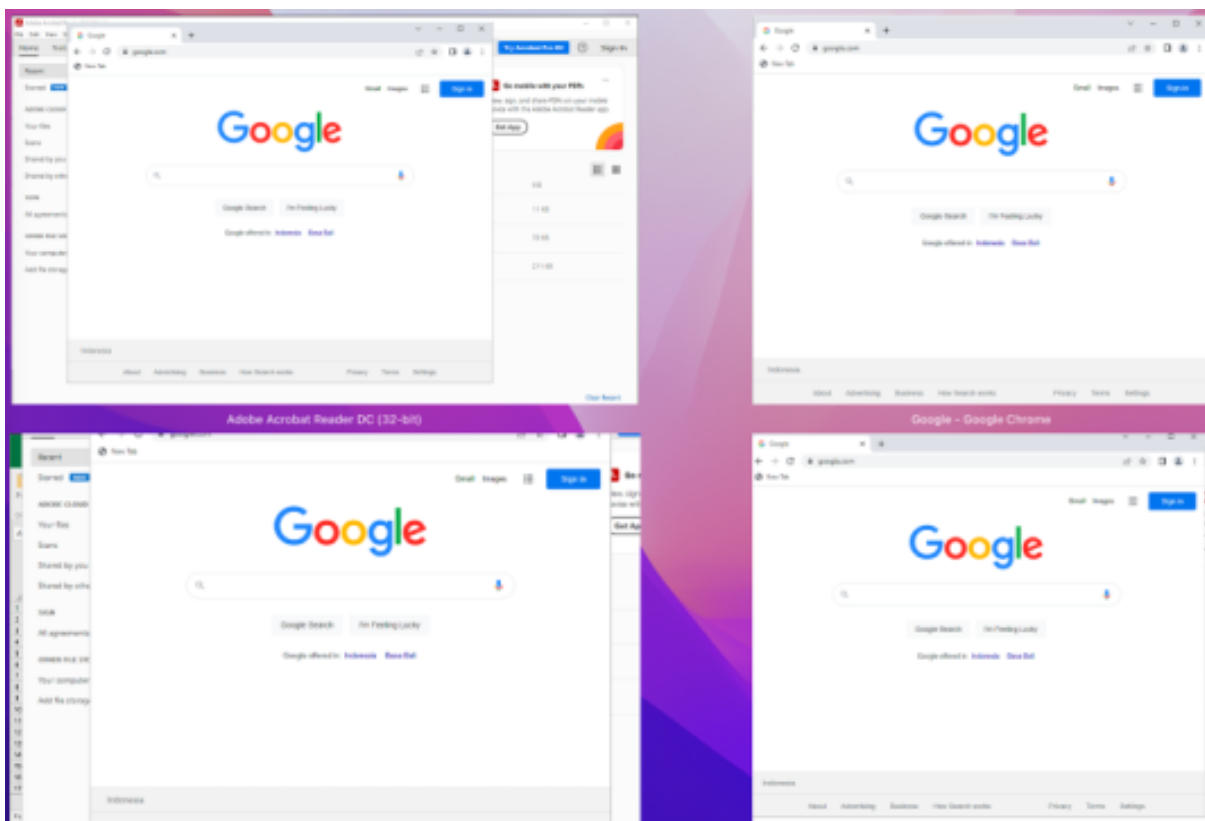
Google
google.com
New Tab
Gmail Images Sign in
Google
Google Search I'm Feeling Lucky
Google offered in: Indonesia Basa Bali
Indonesia
About Advertising Business How Search works Privacy Terms Settings

Home Recent Starred Adobe cloud Your files Scans Shared by you Shared by others Sign All agreements Other file storage Your computer Add file storage
Try Acrobat Pro DC Sign In
Go mobile with your PDFs
Get App
Clear Recent

Adobe Acrobat Reader DC (32-bit)

Google
google.com
New Tab
Gmail Images Sign in
Google
Google Search I'm Feeling Lucky
Google offered in: Indonesia Basa Bali
Indonesia
About Advertising Business How Search works Privacy Terms Settings

Google - Google Chrome

New Tab
Gmail Images Sign in
Google
Google Search I'm Feeling Lucky
Google offered in: Indonesia Basa Bali
Indonesia
Recent Starred Adobe cloud Your files Scans Shared by you Shared by others Sign All agreements Other file storage Your computer Add file storage
Get App

Google
google.com
New Tab
Gmail Images Sign in
Google
Google Search I'm Feeling Lucky
Google offered in: Indonesia Basa Bali
Indonesia
About Advertising Business How Search works Privacy Terms Settings